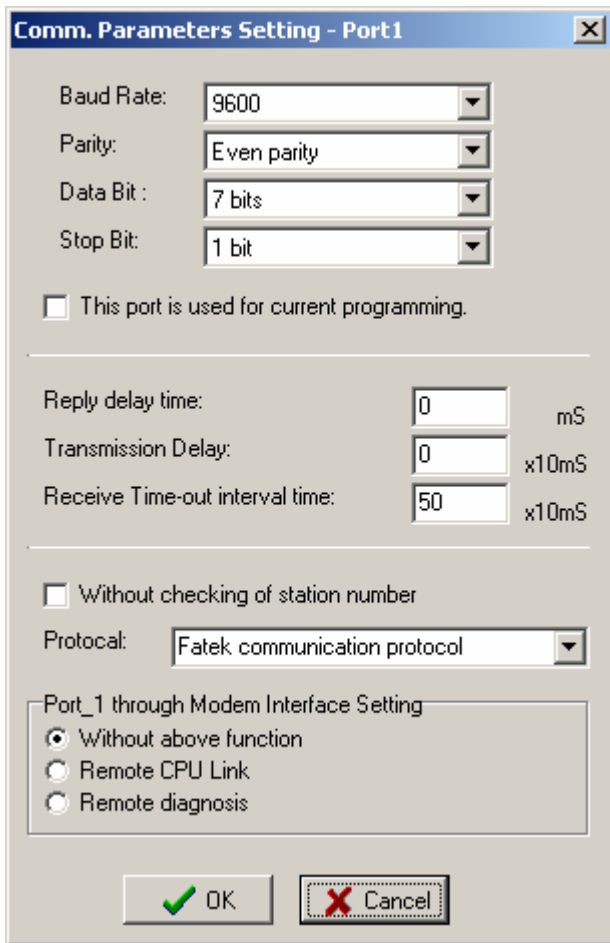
Comm. Parameters Setting - Port1

Baud Rate: 9600
Parity: Even parity
Data Bit : 7 bits
Stop Bit: 1 bit

This port is used for current programming.

Reply delay time: 0 mS
Transmission Delay: 0 x10mS
Receive Time-out interval time: 50 x10mS

Without checking of station number

Protocal: Fatek communication protocol

Port_1 through Modem Interface Setting
Without above function
Remote CPU Link
Remote diagnosis

OK
Cancel